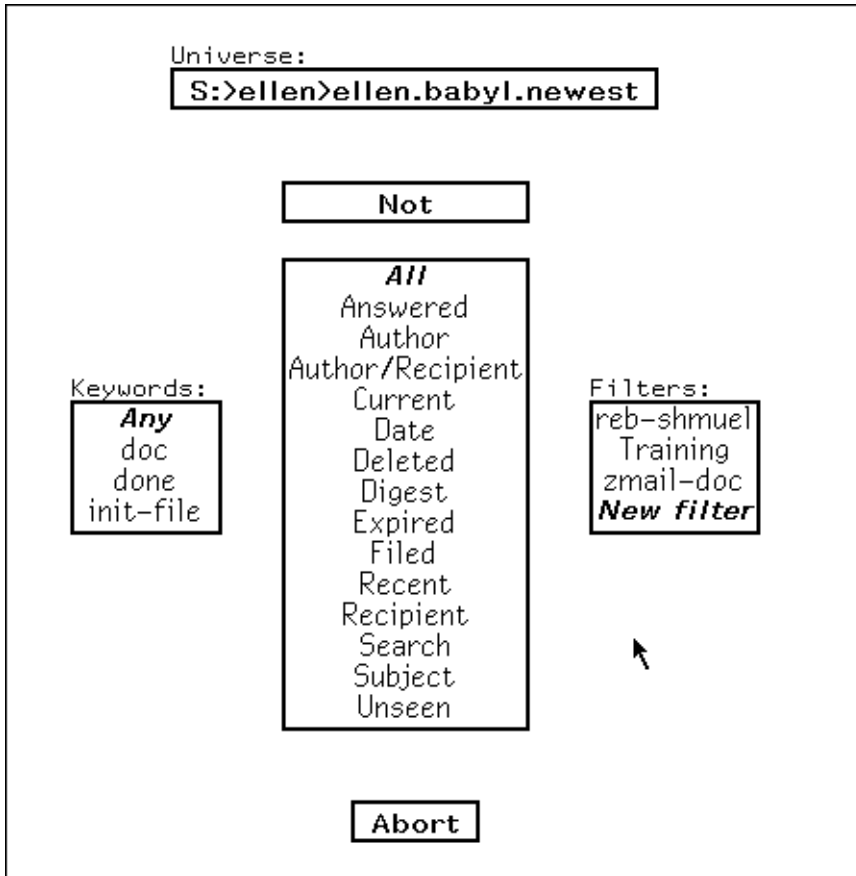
Universe:
S:>ellen>ellen.babyl.newest

Not

Keywords:
Any
doc
done
init-file

All
Answered
Author
Author/Recipient
Current
Date
Deleted
Digest
Expired
Filed
Recent
Recipient
Search
Subject
Unseen

Filters:
reb-shmuel
Training
zmail-doc
New filter

Abort